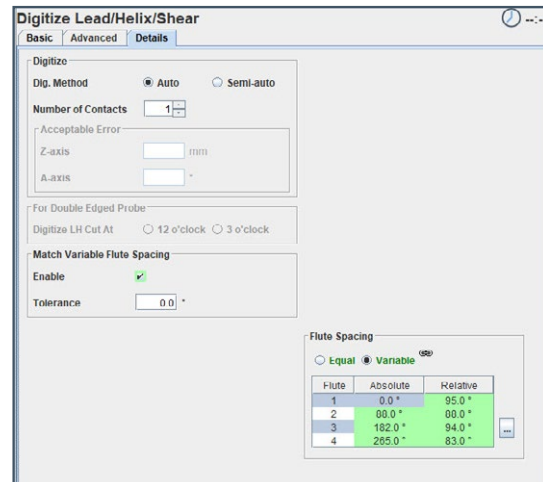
Digitize Lead/Helix/Shear

--:-

Basic | Advanced | Details

Digitize

Dig. Method
Auto
Semi-auto

Number of Contacts
1

Acceptable Error

Z-axis
mm

A-axis
°

For Double Edged Probe

Digitize LH Cut At
12 o'clock
3 o'clock

Match Variable Flute Spacing

Enable

Tolerance
0.0 °

Flute Spacing

Equal
Variable

| Flute | Absolute | Relative |
|---|---|---|
| 1 | 0.0 ° | 95.0 ° |
| 2 | 88.0 ° | 88.0 ° |
| 3 | 182.0 ° | 94.0 ° |
| 4 | 265.0 ° | 83.0 ° |

...